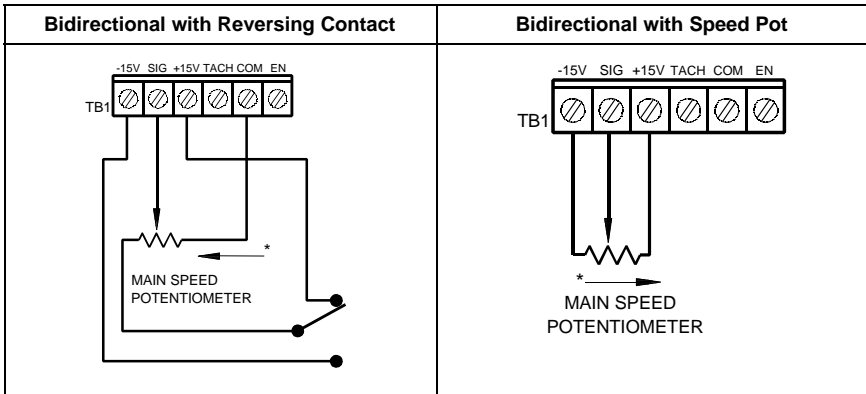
| Bidirectional with Reversing Contact | Bidirectional with Speed Pot |
|---|---|
| -15V SIG +15V TACH COM EN<br>TB1<br>*<br>MAIN SPEED POTENTIOMETER | -15V SIG +15V TACH COM EN<br>TB1<br>*<br>MAIN SPEED POTENTIOMETER |